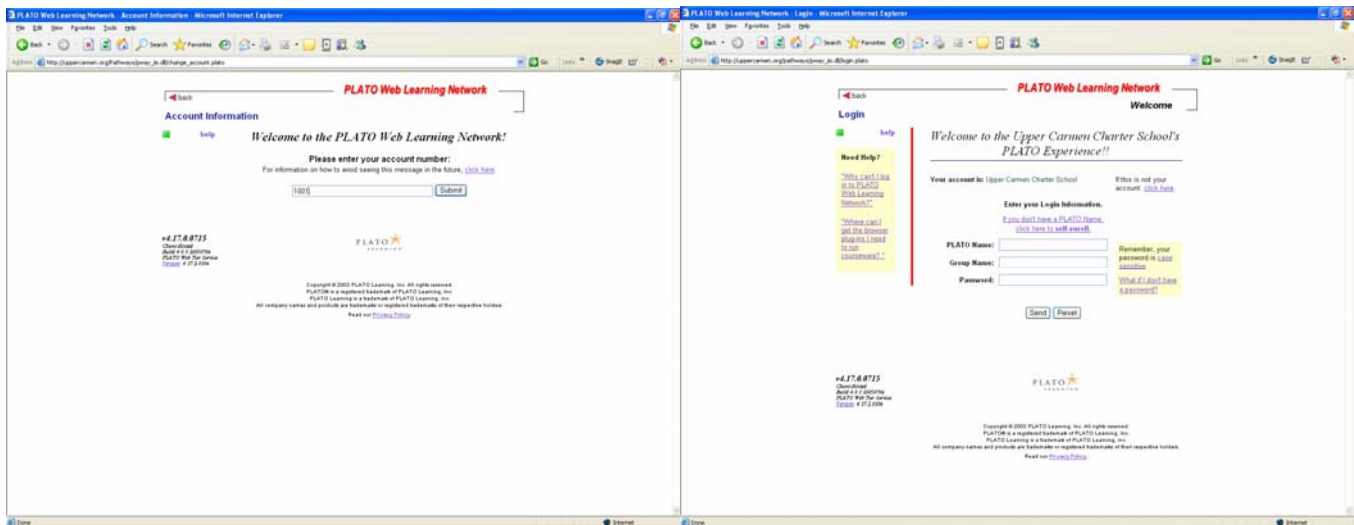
PLATO Web Learning Network - Account Information - Microsoft Internet Explorer

File Edit View Favorites Tools Help

Back Search Favorites

Address http://uppercarmen.org/pathways/pway_js.dll/change_account.plato

Go Links Snagit

back

PLATO Web Learning Network

Account Information

help

Welcome to the PLATO Web Learning Network!

Please enter your account number:

For information on how to avoid seeing this message in the future, click here.

1001

Submit

v4.17.0.0715
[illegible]
Build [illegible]
PLATO Web Tier Service
Version 4.17.0.0356

PLATO LEARNING

Copyright © 2003 PLATO Learning, Inc. All rights reserved.
PLATO® is a registered trademark of PLATO Learning, Inc.
PLATO Learning is a trademark of PLATO Learning, Inc.
All company names and products are trademarks or registered trademarks of their respective holders.
Read our Privacy Policy.

Done

Internet

PLATO Web Learning Network - Login - Microsoft Internet Explorer

File Edit View Favorites Tools Help

Back Search Favorites

Address http://uppercarmen.org/pathways/pway_js.dll/login.plato

Go Links Snagit

back

PLATO Web Learning Network

Welcome

Login

help

Welcome to the Upper Carmen Charter School's PLATO Experience!!

Need Help?

"Why can't I log in to PLATO Web Learning Network?"

"Where can I get the browser plug-ins I need to run courseware?"

Your account is: Upper Carmen Charter School

If this is not your account click here.

Enter your Login Information.

If you don't have a PLATO Name, click here to self enroll.

PLATO Name:

Group Name:

Password:

Remember, your password is case sensitive

What if I don't have a password?

Send Reset

v4.17.0.0715
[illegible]
Build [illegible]
PLATO Web Tier Service
Version 4.17.0.0356

PLATO LEARNING

Copyright © 2003 PLATO Learning, Inc. All rights reserved.
PLATO® is a registered trademark of PLATO Learning, Inc.
PLATO Learning is a trademark of PLATO Learning, Inc.
All company names and products are trademarks or registered trademarks of their respective holders.
Read our Privacy Policy.

Done

Internet